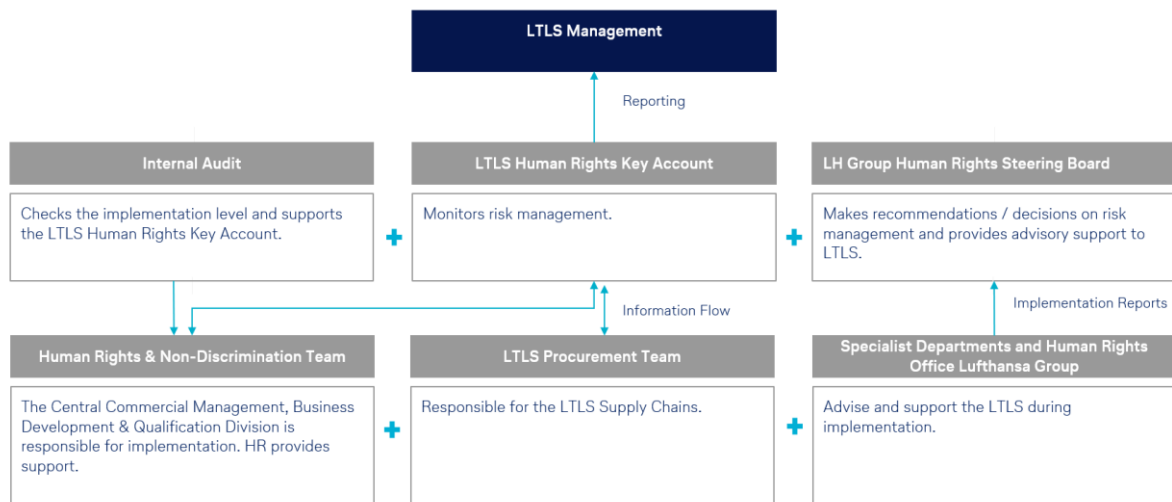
LTLS Management

Reporting

Internal Audit

Checks the implementation level and supports the LTLS Human Rights Key Account.

LTLS Human Rights Key Account

Monitors risk management.

LH Group Human Rights Steering Board

Makes recommendations / decisions on risk management and provides advisory support to LTLS.

Information Flow

Implementation Reports

Human Rights & Non-Discrimination Team

The Central Commercial Management, Business Development & Qualification Division is responsible for implementation. HR provides support.

LTLS Procurement Team

Responsible for the LTLS Supply Chains.

Specialist Departments and Human Rights Office Lufthansa Group

Advise and support the LTLS during implementation.